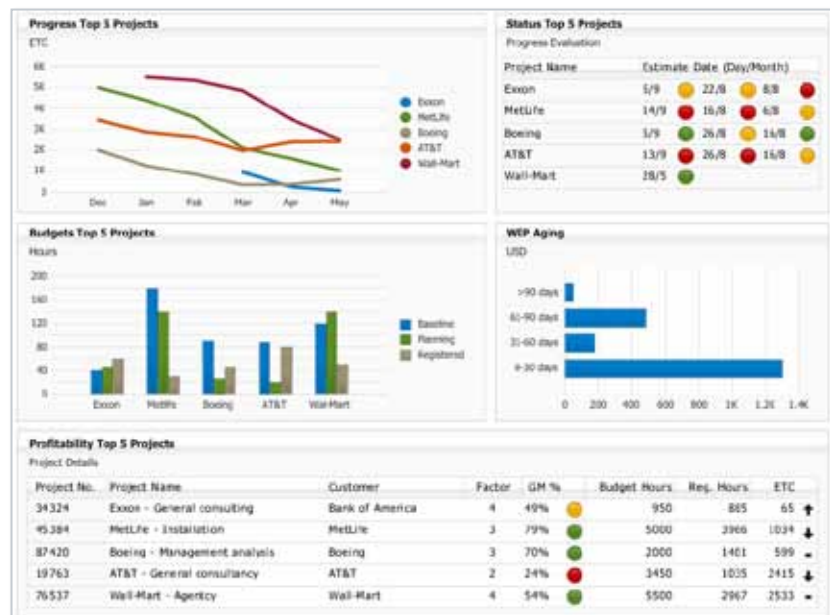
Progress Top 5 Projects

ETC

6K
5K
4K
3K
2K
1K
0

Dec Jan Feb Mar Apr May

Exxon
MetLife
Boeing
AT&T
Wall-Mart

Status Top 5 Projects

Progress Evaluation

| Project Name | Estimate Date (Day/Month) | | |
|---|---|---|---|
| Exxon | 5/9 | 22/8 | 8/8 |
| MetLife | 14/9 | 16/8 | 6/8 |
| Boeing | 5/9 | 26/8 | 16/8 |
| AT&T | 13/9 | 26/8 | 16/8 |
| Wall-Mart | 28/5 | | |

Budgets Top 5 Projects

Hours

200
160
120
80
40
0

Exxon MetlIfe Boeing AT&T Wall-Mart

Baseline
Planning
Registered

WEP Aging

USD

>90 days
61-90 days
31-60 days
0-30 days

0 200 400 600 800 1K 1.2K 1.4K

Profitability Top 5 Projects

Project Details

| Project No. | Project Name | Customer | Factor | GM % | Budget Hours | Req. Hours | ETC |
|---|---|---|---|---|---|---|---|
| 34324 | Exxon - General consulting | Bank of America | 4 | 49% | 950 | 885 | 65 ↑ |
| 45384 | MetLife - Installation | MetLife | 3 | 79% | 5000 | 3966 | 1034 ↓ |
| 87420 | Boeing - Management analysis | Boeing | 3 | 70% | 2000 | 1401 | 599 - |
| 19763 | AT&T - General consultancy | AT&T | 2 | 24% | 3450 | 1035 | 2415 ↓ |
| 76537 | Wall-Mart - Agency | Wall-Mart | 4 | 54% | 5500 | 2967 | 2533 - |